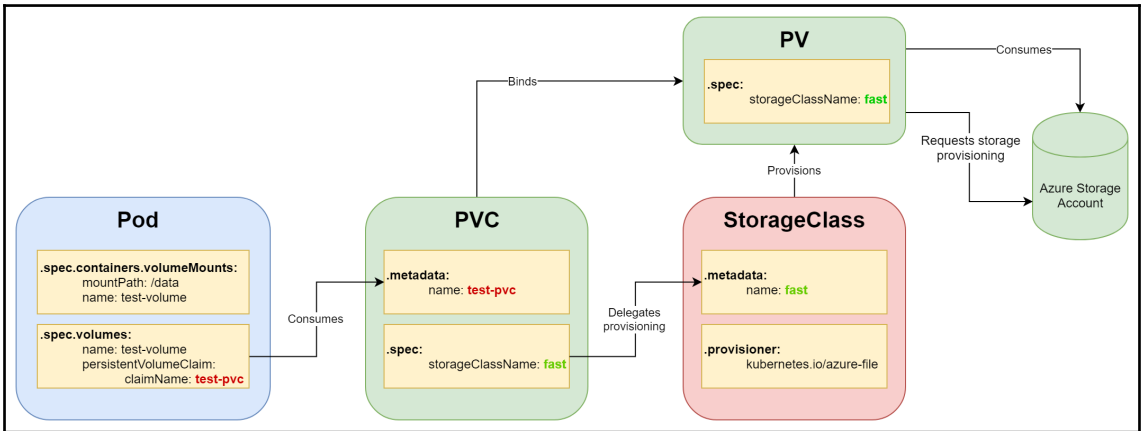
PV

.spec:
storageClassName: fast

Consumes

Binds

Requests storage provisioning

Azure Storage Account

Provisions

Pod

.spec.containers.volumeMounts:
mountPath: /data
name: test-volume

.spec.volumes:
name: test-volume
persistentVolumeClaim:
claimName: test-pvc

Consumes

PVC

.metadata:
name: test-pvc

.spec:
storageClassName: fast

Delegates provisioning

StorageClass

.metadata:
name: fast

.provisioner:
kubernetes.io/azure-file